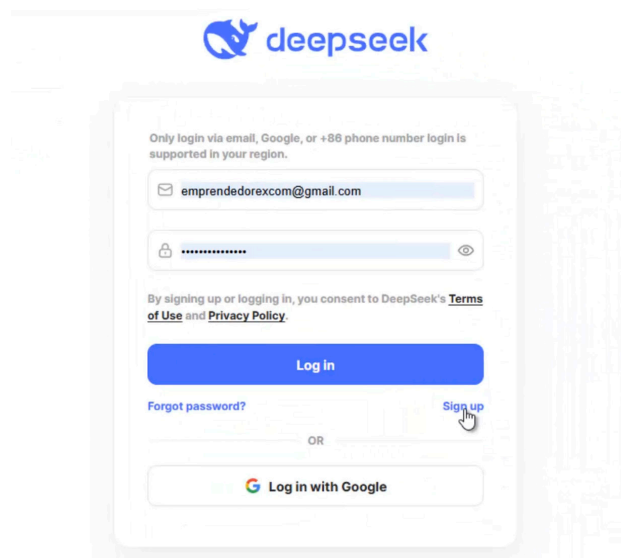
deepseek

Only login via email, Google, or +86 phone number login is supported in your region.

emprendedorexcom@gmail.com

•••••••••••••••

By signing up or logging in, you consent to DeepSeek's Terms of Use and Privacy Policy.

Log in

Forgot password?

Sign up

OR

Log in with Google